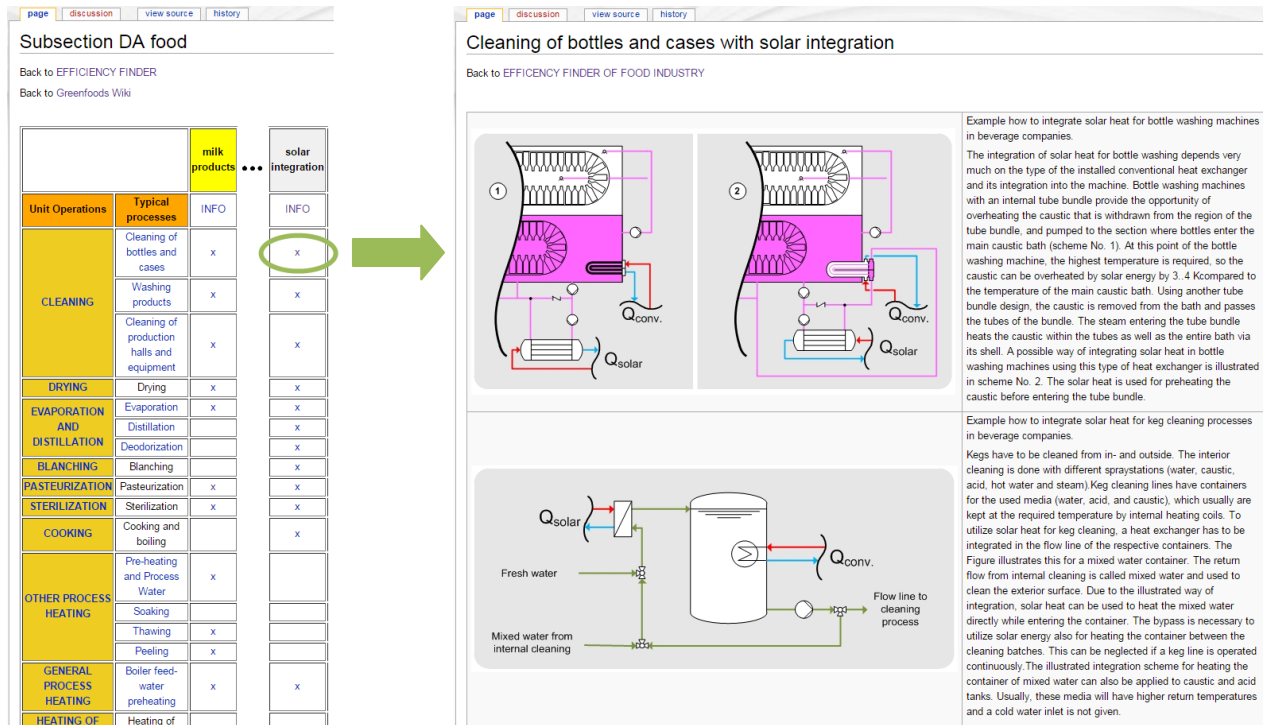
page | discussion | view source | history

Subsection DA food

Back to EFFICIENCY FINDER

Back to Greenfoods Wiki

| | | milk products | ••• | solar integration |
|---|---|---|---|---|
| Unit Operations | Typical processes | INFO | | INFO |
| CLEANING | Cleaning of bottles and cases | x | | x |
| | Washing products | x | | x |
| | Cleaning of production halls and equipment | x | | x |
| DRYING | Drying | x | | x |
| EVAPORATION AND DISTILLATION | Evaporation | x | | x |
| | Distillation | | | x |
| | Deodorization | | | x |
| BLANCHING | Blanching | | | x |
| PASTEURIZATION | Pasteurization | x | | x |
| STERILIZATION | Sterilization | x | | x |
| COOKING | Cooking and boiling | | | x |
| OTHER PROCESS HEATING | Pre-heating and Process Water | x | | |
| | Soaking | | | |
| | Thawing | x | | |
| | Peeling | x | | |
| GENERAL PROCESS HEATING | Boiler feed-water preheating | x | | x |
| HEATING OF | Heating of | | | |

page | discussion | view source | history

Cleaning of bottles and cases with solar integration

Back to EFFICENCY FINDER OF FOOD INDUSTRY

1 $Q_{conv.}$ $Q_{solar}$

2 $Q_{conv.}$ $Q_{solar}$

Example how to integrate solar heat for bottle washing machines in beverage companies.

The integration of solar heat for bottle washing depends very much on the type of the installed conventional heat exchanger and its integration into the machine. Bottle washing machines with an internal tube bundle provide the opportunity of overheating the caustic that is withdrawn from the region of the tube bundle, and pumped to the section where bottles enter the main caustic bath (scheme No. 1). At this point of the bottle washing machine, the highest temperature is required, so the caustic can be overheated by solar energy by 3..4 KCompared to the temperature of the main caustic bath. Using another tube bundle design, the caustic is removed from the bath and passes the tubes of the bundle. The steam entering the tube bundle heats the caustic within the tubes as well as the entire bath via its shell. A possible way of integrating solar heat in bottle washing machines using this type of heat exchanger is illustrated in scheme No. 2. The solar heat is used for preheating the caustic before entering the tube bundle.

$Q_{solar}$

$Q_{conv.}$

Fresh water

Flow line to cleaning process

Mixed water from internal cleaning

Example how to integrate solar heat for keg cleaning processes in beverage companies.

Kegs have to be cleaned from in- and outside. The interior cleaning is done with different spraystations (water, caustic, acid, hot water and steam).Keg cleaning lines have containers for the used media (water, acid, and caustic), which usually are kept at the required temperature by internal heating coils. To utilize solar heat for keg cleaning, a heat exchanger has to be integrated in the flow line of the respective containers. The Figure illustrates this for a mixed water container. The return flow from internal cleaning is called mixed water and used to clean the exterior surface. Due to the illustrated way of integration, solar heat can be used to heat the mixed water directly while entering the container. The bypass is necessary to utilize solar energy also for heating the container between the cleaning batches. This can be neglected if a keg line is operated continuously.The illustrated integration scheme for heating the container of mixed water can also be applied to caustic and acid tanks. Usually, these media will have higher return temperatures and a cold water inlet is not given.